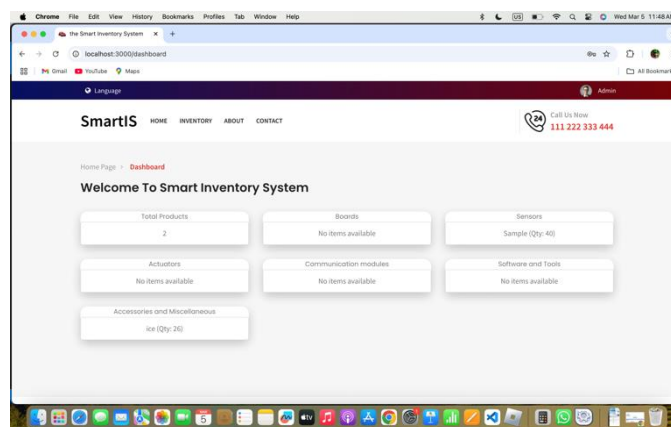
Chrome File Edit View History Bookmarks Profiles Tab Window Help
US
Wed Mar 5 11:48 A

the Smart Inventory System ×
+

localhost:3000/dashboard

Gmail YouTube Maps
All Bookmar

Language
Admin

SmartIS HOME INVENTORY ABOUT CONTACT
24
Call Us Now
111 222 333 444

Home Page > Dashboard

Welcome To Smart Inventory System

Total Products
2

Boards
No items available

Sensors
Sample (Qty: 40)

Actuators
No items available

Communication modules
No items available

Software and Tools
No items available

Accessories and Miscellaneous
ice (Qty: 26)

5